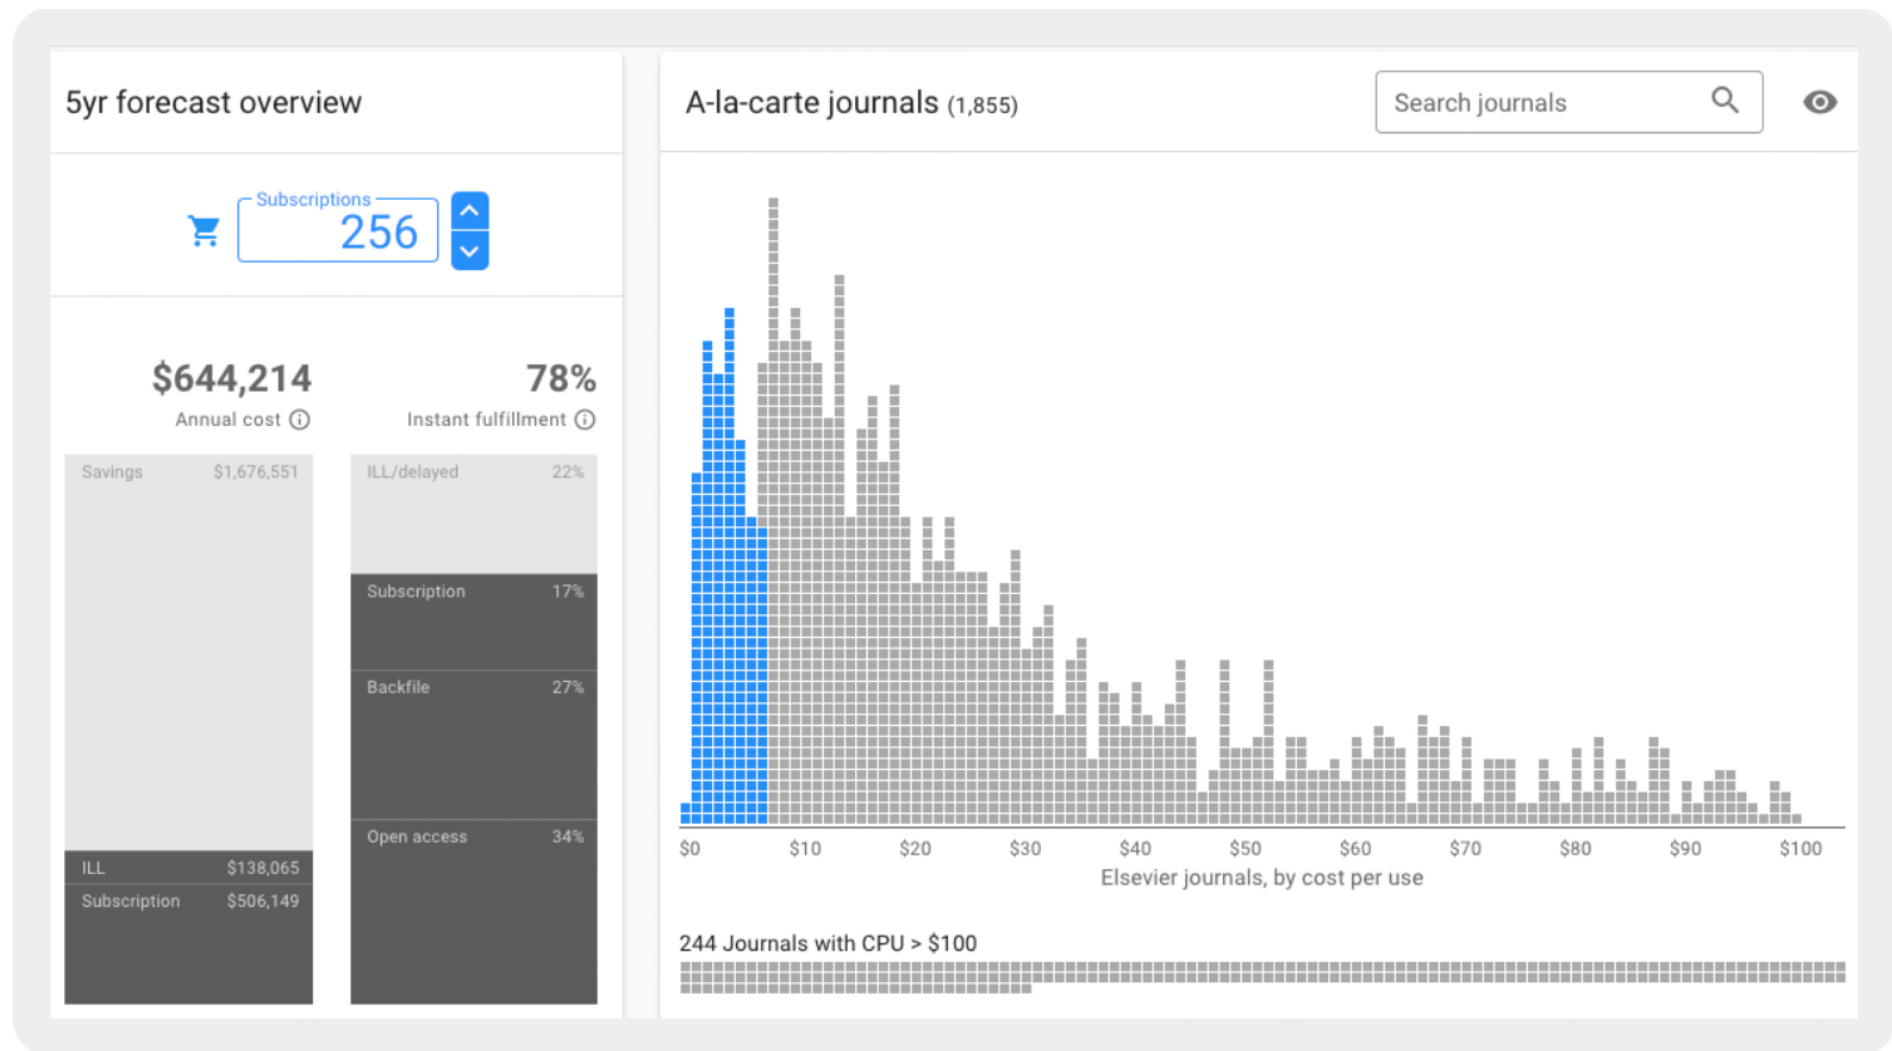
5yr forecast overview

Subscriptions
256

$644,214
Annual cost

78%
Instant fulfillment

Savings $1,676,551

ILL $138,065

Subscription $506,149

ILL/delayed 22%

Subscription 17%

Backfile 27%

Open access 34%

A-la-carte journals (1,855)

Search journals

$0 $10 $20 $30 $40 $50 $60 $70 $80 $90 $100

Elsevier journals, by cost per use

244 Journals with CPU > $100